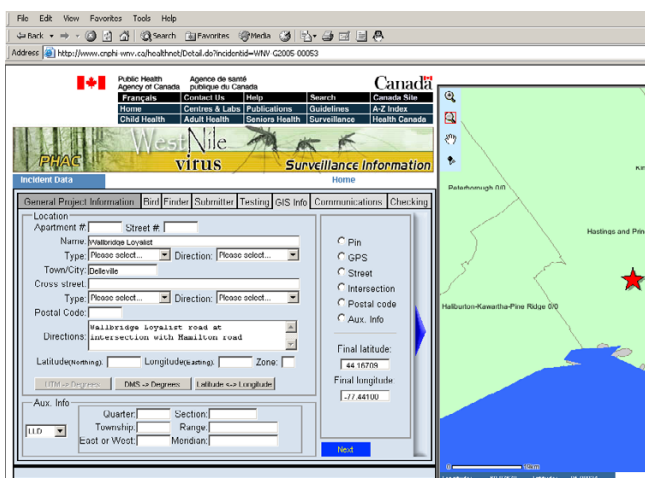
File Edit View Favorites Tools Help

Back Search Favorites Media

Address http://www.cnphi-wnv.ca/healthnet/Detail.do?incidentid=WNV-G2005-00053

Public Health Agency of Canada Agence de santé publique du Canada Canada

| Français | Contact Us | Help | Search | Canada Site |
|---|---|---|---|---|
| Home | Centres & Labs | Publications | Guidelines | A-Z Index |
| Child Health | Adult Health | Seniors Health | Surveillance | Health Canada |

PHAC West Nile virus Surveillance Information

Incident Data

Home

General Project Information | Bird | Finder | Submitter | Testing | GIS Info | Communications | Checking

Location

Apartment #: Street #:

Name: Wallbridge Loyalist

Type: Please select... Direction: Please select...

Town/City: Belleville

Cross street:

Type: Please select... Direction: Please select...

Postal Code:

Directions: Wallbridge Loyalist road at intersection with Hamilton road

Latitude(Northing): Longitude(Easting): Zone:

UTM -> Degrees DMS -> Degrees Latitude <-> Longitude

Aux. Info

Quarter: Section:

LLD Township: Range:

East or West: Meridian:

Pin

GPS

Street

Intersection

Postal code

Aux. Info

Final latitude:

44.16709

Final longitude:

-77.44100

Next

Peterborough 0/0

Hastings and Prin

Haliburton-Kawartha-Pine Ridge 0/0

Kin

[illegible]